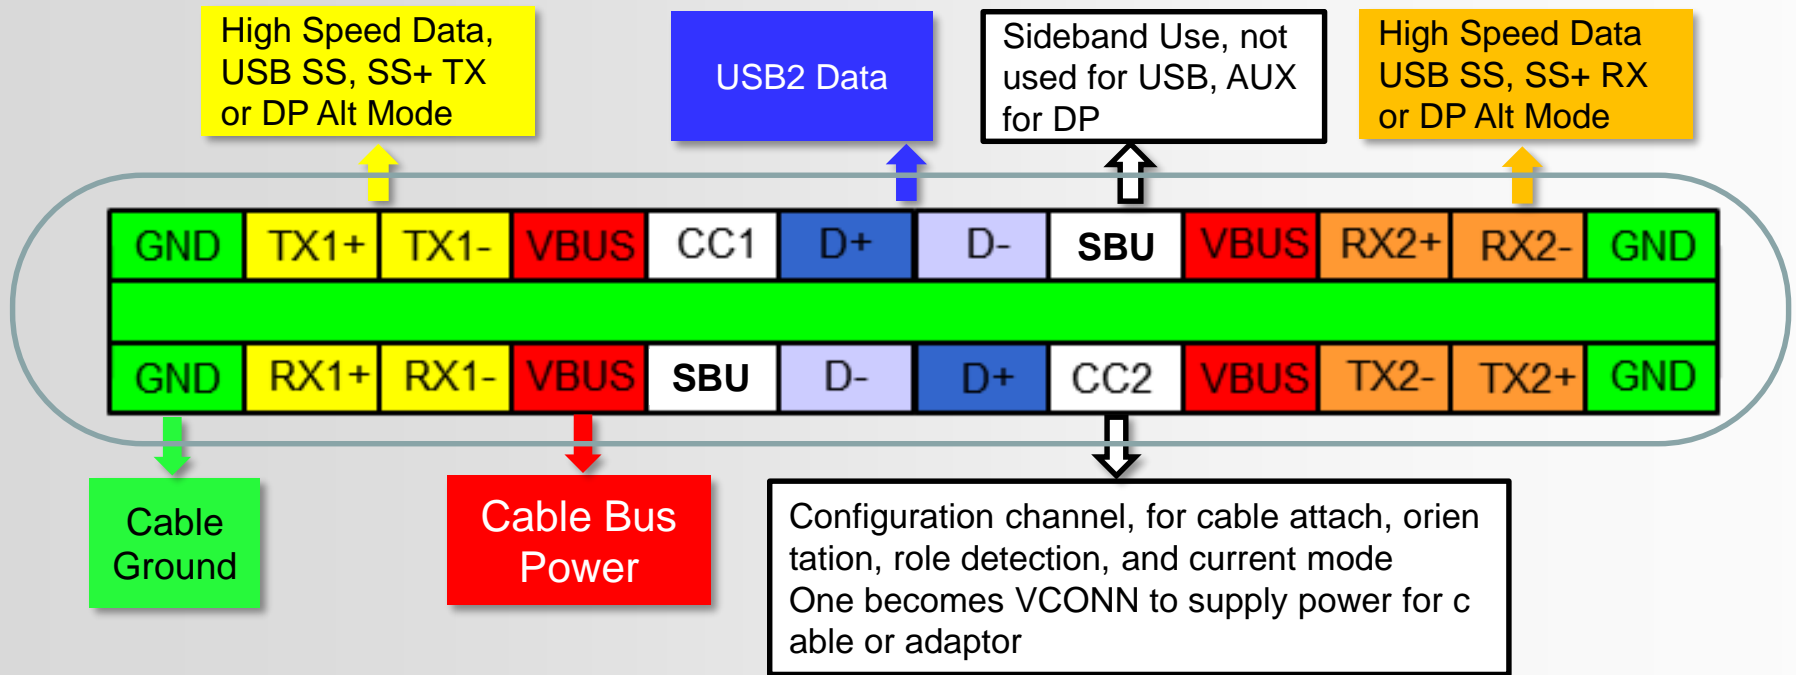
High Speed Data, USB SS, SS+ TX or DP Alt Mode

USB2 Data

Sideband Use, not used for USB, AUX for DP

High Speed Data USB SS, SS+ RX or DP Alt Mode

| GND | TX1+ | TX1- | VBUS | CC1 | D+ | D- | SBU | VBUS | RX2+ | RX2- | GND |
|---|---|---|---|---|---|---|---|---|---|---|---|
| GND | RX1+ | RX1- | VBUS | SBU | D- | D+ | CC2 | VBUS | TX2- | TX2+ | GND |

Cable Ground

Cable Bus Power

Configuration channel, for cable attach, orientation, role detection, and current mode
One becomes VCONN to supply power for cable or adaptor